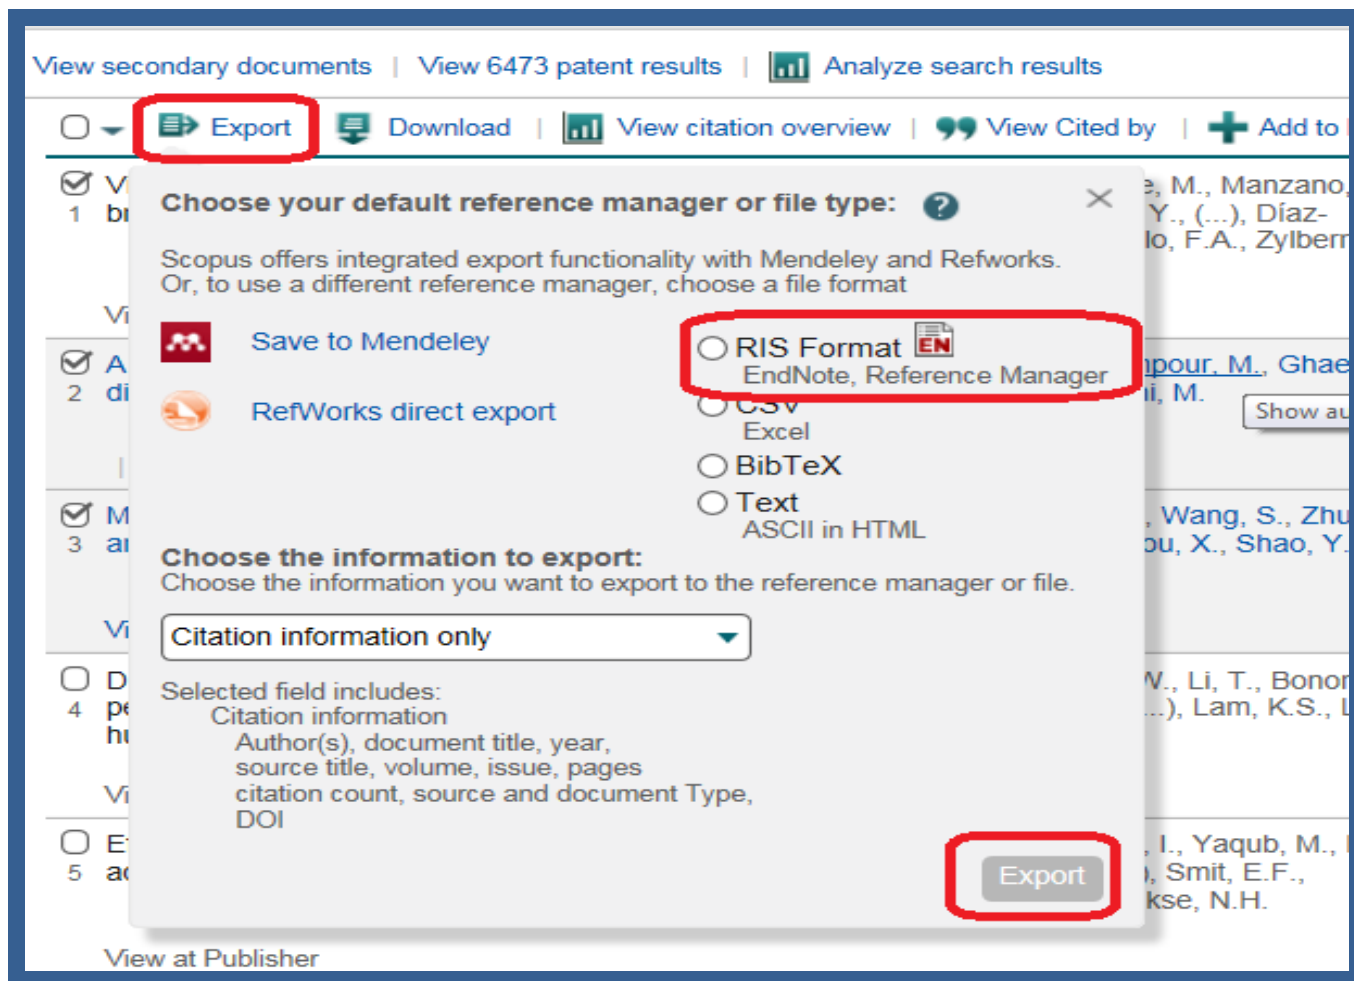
View secondary documents | View 6473 patent results | Analyze search results

Export | Download | View citation overview | View Cited by | Add to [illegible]

Choose your default reference manager or file type: ?

Scopus offers integrated export functionality with Mendeley and Refworks. Or, to use a different reference manager, choose a file format

Save to Mendeley

RefWorks direct export

RIS Format EN
EndNote, Reference Manager

CSV
Excel

BibTeX

Text
ASCII in HTML

Choose the information to export:
Choose the information you want to export to the reference manager or file.

Citation information only

Selected field includes:
Citation information
Author(s), document title, year,
source title, volume, issue, pages
citation count, source and document Type,
DOI

Export

1 V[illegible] br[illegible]
V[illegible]
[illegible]e, M., Manzano,
Y., (...), Díaz-
lo, F.A., Zylberr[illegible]

2 A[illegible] di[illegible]
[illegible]pour, M., Ghae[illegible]
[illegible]i, M.
Show au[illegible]

3 M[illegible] ar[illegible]
V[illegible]
, Wang, S., Zhu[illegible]
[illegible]ou, X., Shao, Y.

4 D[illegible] pe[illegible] hu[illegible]
V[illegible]
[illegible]V., Li, T., Bonor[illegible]
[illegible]...), Lam, K.S., L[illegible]

5 E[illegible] ac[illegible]
, I., Yaqub, M., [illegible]
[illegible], Smit, E.F.,
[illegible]kse, N.H.

View at Publisher